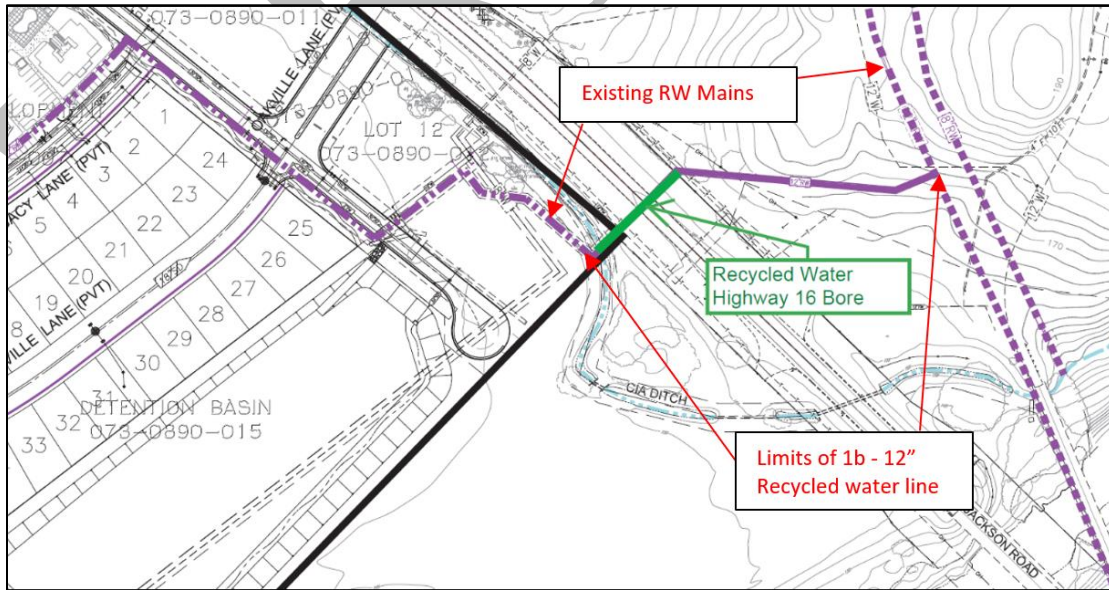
073-0890-011
OAKVILLE LANE
LOT 12
073-0890-01
Existing RW Mains
Recycled Water Highway 16 Bore
Limits of 1b - 12" Recycled water line
ACY LANE (PVT)
VILLE LANE (PVT)
1
2
3
4
5
8
19
20
21
22
23
24
25
26
27
28
29
30
31
32
33
DETENTION BASIN
073-0890-015
CIA DITCH
JACKSON ROAD
18" RW
12" W
12" W
190
170